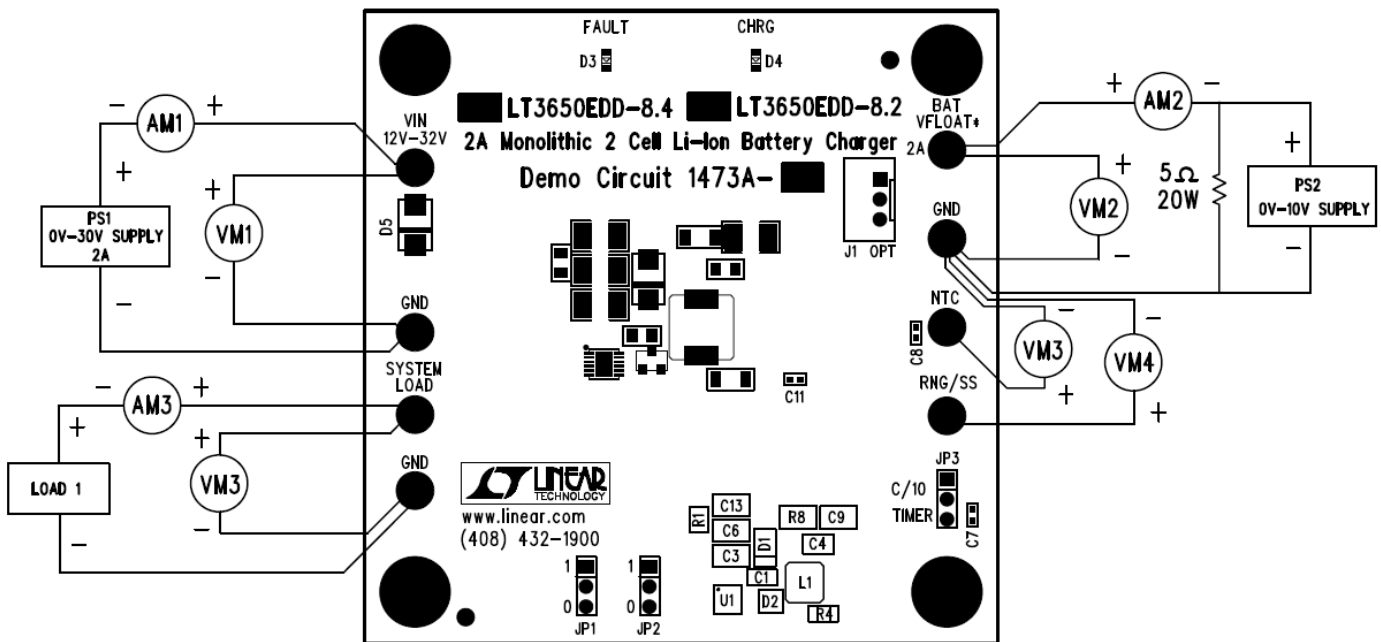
FAULT CHRG

D3 D4

LT3650EDD-8.4 LT3650EDD-8.2

2A Monolithic 2 Cell Li-Ion Battery Charger

Demo Circuit 1473A-

VIN 12V-32V

− AM1 +

+

PS1 0V-30V SUPPLY 2A

+ VM1 −

−

D5

GND

SYSTEM LOAD

− AM3 +

+

LOAD 1

−

+ VM3 −

GND

www.linear.com (408) 432-1900

LINEAR TECHNOLOGY

1 0 JP1

1 0 JP2

R1 C13 C6 C3 D1 C1 U1 D2 L1 R8 C9 C4 R4

C11

J1 OPT

BAT VFLOAT* 2A

+ AM2 −

+ VM2 −

5Ω 20W

+

PS2 0V-10V SUPPLY

−

GND

NTC

C8

− VM3 +

− VM4 +

RNG/SS

JP3

C/10

TIMER

C7